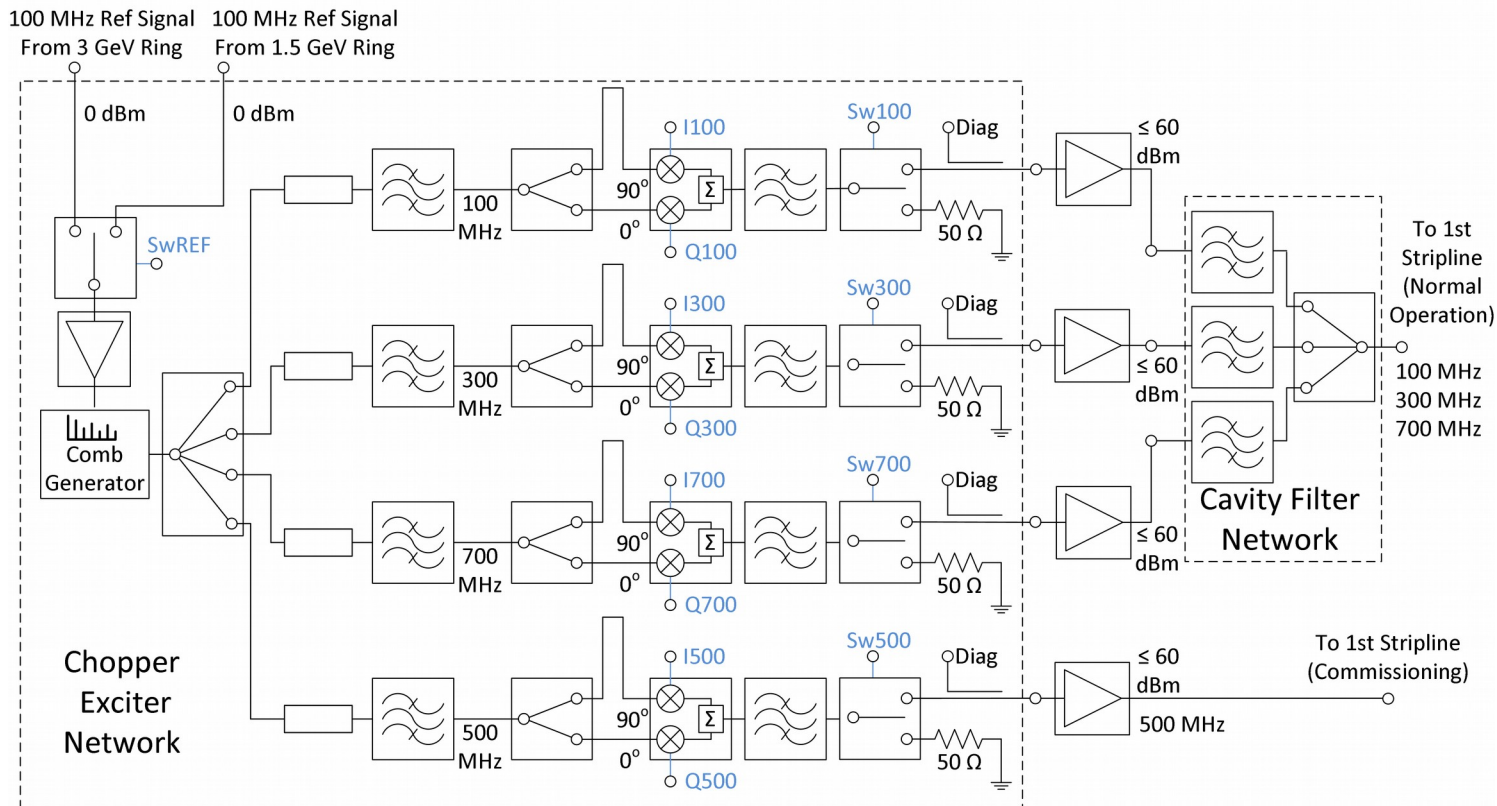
100 MHz Ref Signal From 3 GeV Ring

100 MHz Ref Signal From 1.5 GeV Ring

0 dBm

0 dBm

SwREF

Comb Generator

100 MHz

I100

90°

0°

Q100

Sw100

Diag

50 Ω

≤ 60 dBm

300 MHz

I300

90°

0°

Q300

Sw300

Diag

50 Ω

≤ 60 dBm

700 MHz

I700

90°

0°

Q700

Sw700

Diag

50 Ω

≤ 60 dBm

500 MHz

I500

90°

0°

Q500

Sw500

Diag

50 Ω

≤ 60 dBm

500 MHz

Σ

Σ

Σ

Σ

Cavity Filter Network

To 1st Stripline (Normal Operation)

100 MHz
300 MHz
700 MHz

To 1st Stripline (Commissioning)

Chopper Exciter Network